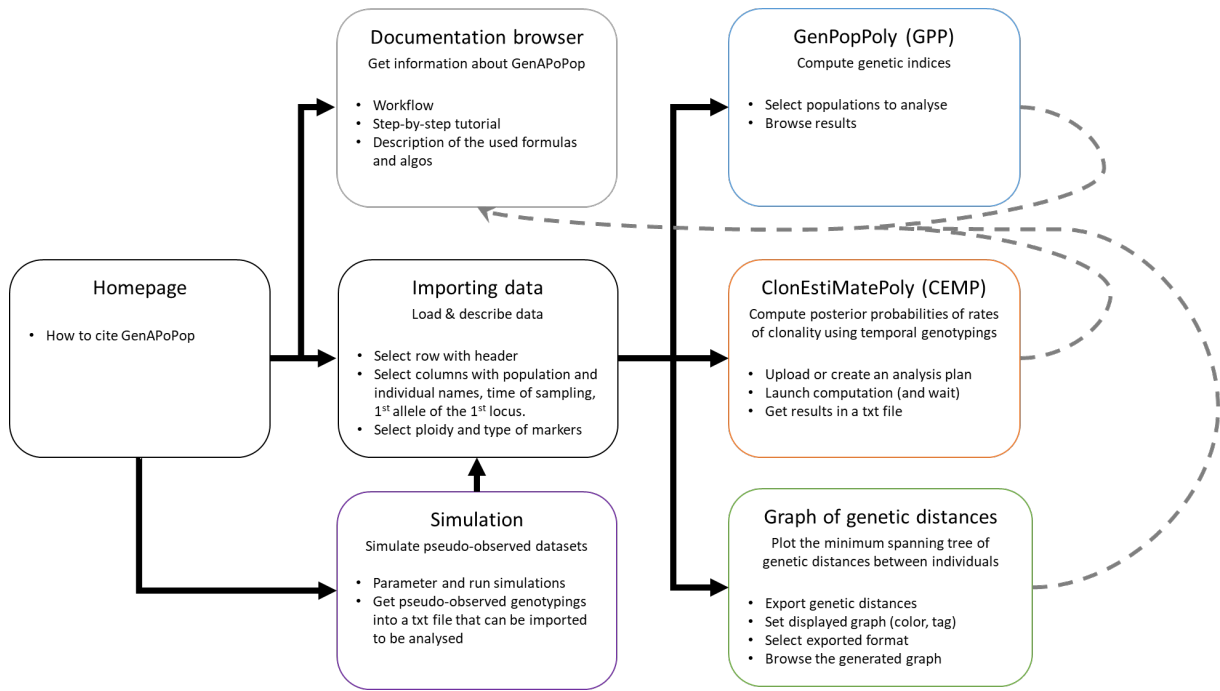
Homepage

• How to cite GenAPoPop

Documentation browser

Get information about GenAPoPop

• Workflow
• Step-by-step tutorial
• Description of the used formulas and algos

Importing data

Load & describe data

• Select row with header
• Select columns with population and individual names, time of sampling, 1$^{st}$ allele of the 1$^{st}$ locus.
• Select ploidy and type of markers

Simulation

Simulate pseudo-observed datasets

• Parameter and run simulations
• Get pseudo-observed genotypings into a txt file that can be imported to be analysed

GenPopPoly (GPP)

Compute genetic indices

• Select populations to analyse
• Browse results

ClonEstiMatePoly (CEMP)

Compute posterior probabilities of rates of clonality using temporal genotypings

• Upload or create an analysis plan
• Launch computation (and wait)
• Get results in a txt file

Graph of genetic distances

Plot the minimum spanning tree of genetic distances between individuals

• Export genetic distances
• Set displayed graph (color, tag)
• Select exported format
• Browse the generated graph